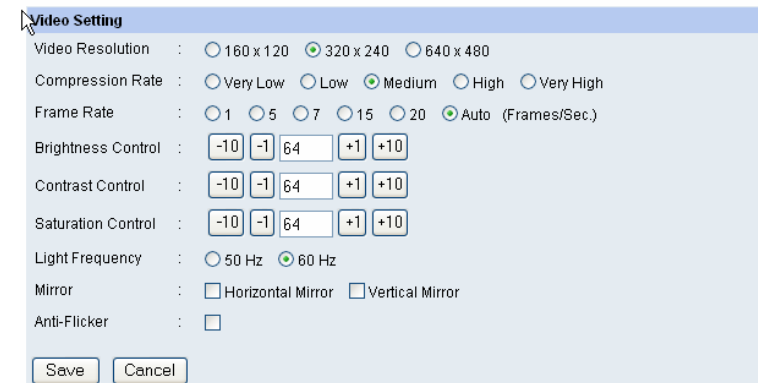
Video Setting

| | | |
|---|---|---|
| Video Resolution | : | 160 x 120 320 x 240 640 x 480 |
| Compression Rate | : | Very Low Low Medium High Very High |
| Frame Rate | : | 1 5 7 15 20 Auto (Frames/Sec.) |
| Brightness Control | : | -10 -1 64 +1 +10 |
| Contrast Control | : | -10 -1 64 +1 +10 |
| Saturation Control | : | -10 -1 64 +1 +10 |
| Light Frequency | : | 50 Hz 60 Hz |
| Mirror | : | Horizontal Mirror Vertical Mirror |
| Anti-Flicker | : | |

Save Cancel